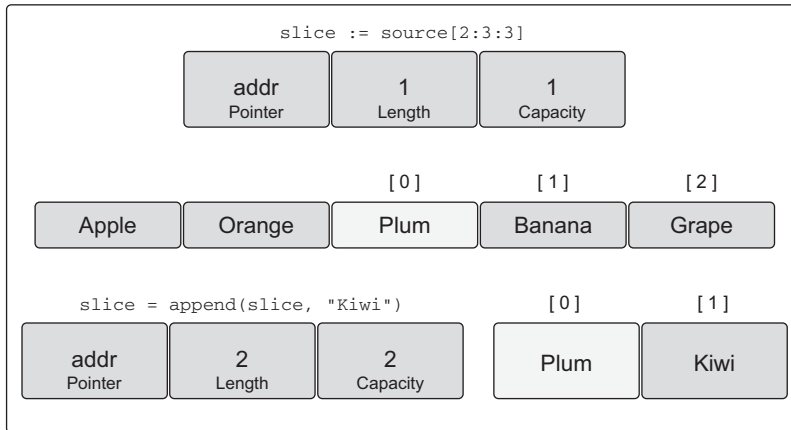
slice := source[2:3:3]

| addr Pointer | 1 Length | 1 Capacity |
|---|---|---|

| | | [0] | [1] | [2] |
|---|---|---|---|---|
| Apple | Orange | Plum | Banana | Grape |

slice = append(slice, "Kiwi")

| addr Pointer | 2 Length | 2 Capacity |
|---|---|---|

| [0] | [1] |
|---|---|
| Plum | Kiwi |